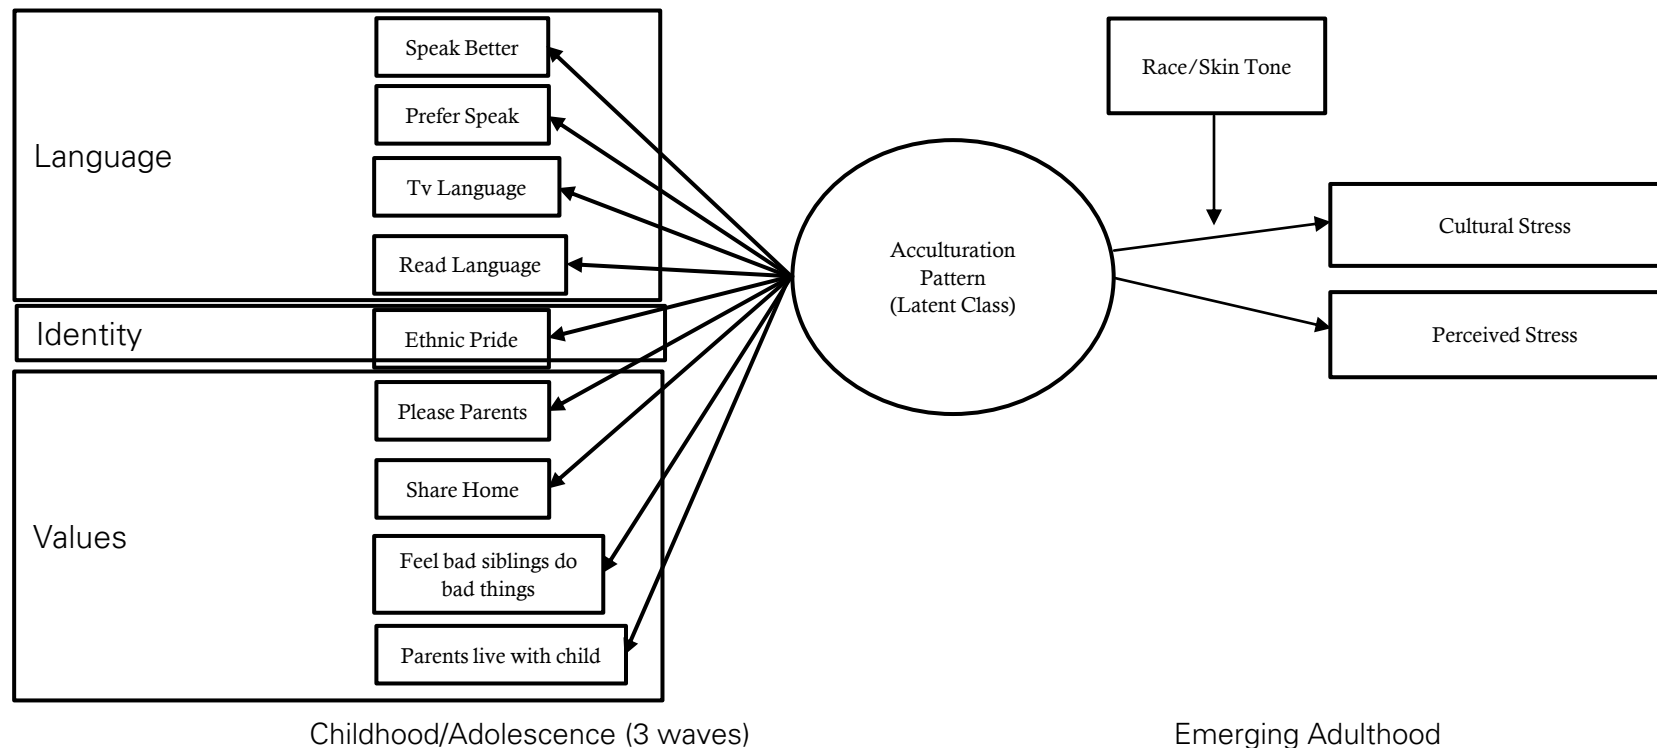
Language

Speak Better

Prefer Speak

Tv Language

Read Language

Identity

Ethnic Pride

Values

Please Parents

Share Home

Feel bad siblings do bad things

Parents live with child

Acculturation Pattern (Latent Class)

Race/Skin Tone

Cultural Stress

Perceived Stress

Childhood/Adolescence (3 waves)

Emerging Adulthood